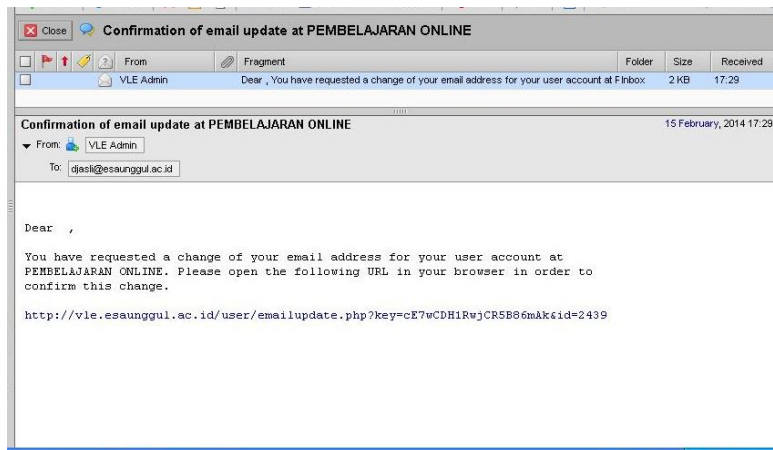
Close Confirmation of email update at PEMBELAJARAN ONLINE

| | From | | Fragment | Folder | Size | Received |
|---|---|---|---|---|---|---|
| | VLE Admin | | Dear , You have requested a change of your email address for your user account at F | Inbox | 2 KB | 17:29 |

Confirmation of email update at PEMBELAJARAN ONLINE

15 February, 2014 17:29

From: VLE Admin

To: djasli@esaunggul.ac.id

Dear ,

You have requested a change of your email address for your user account at PEMBELAJARAN ONLINE. Please open the following URL in your browser in order to confirm this change.

http://vle.esaunggul.ac.id/user/emailupdate.php?key=cE7wCDH1RwjCR5B86mAk&id=2439